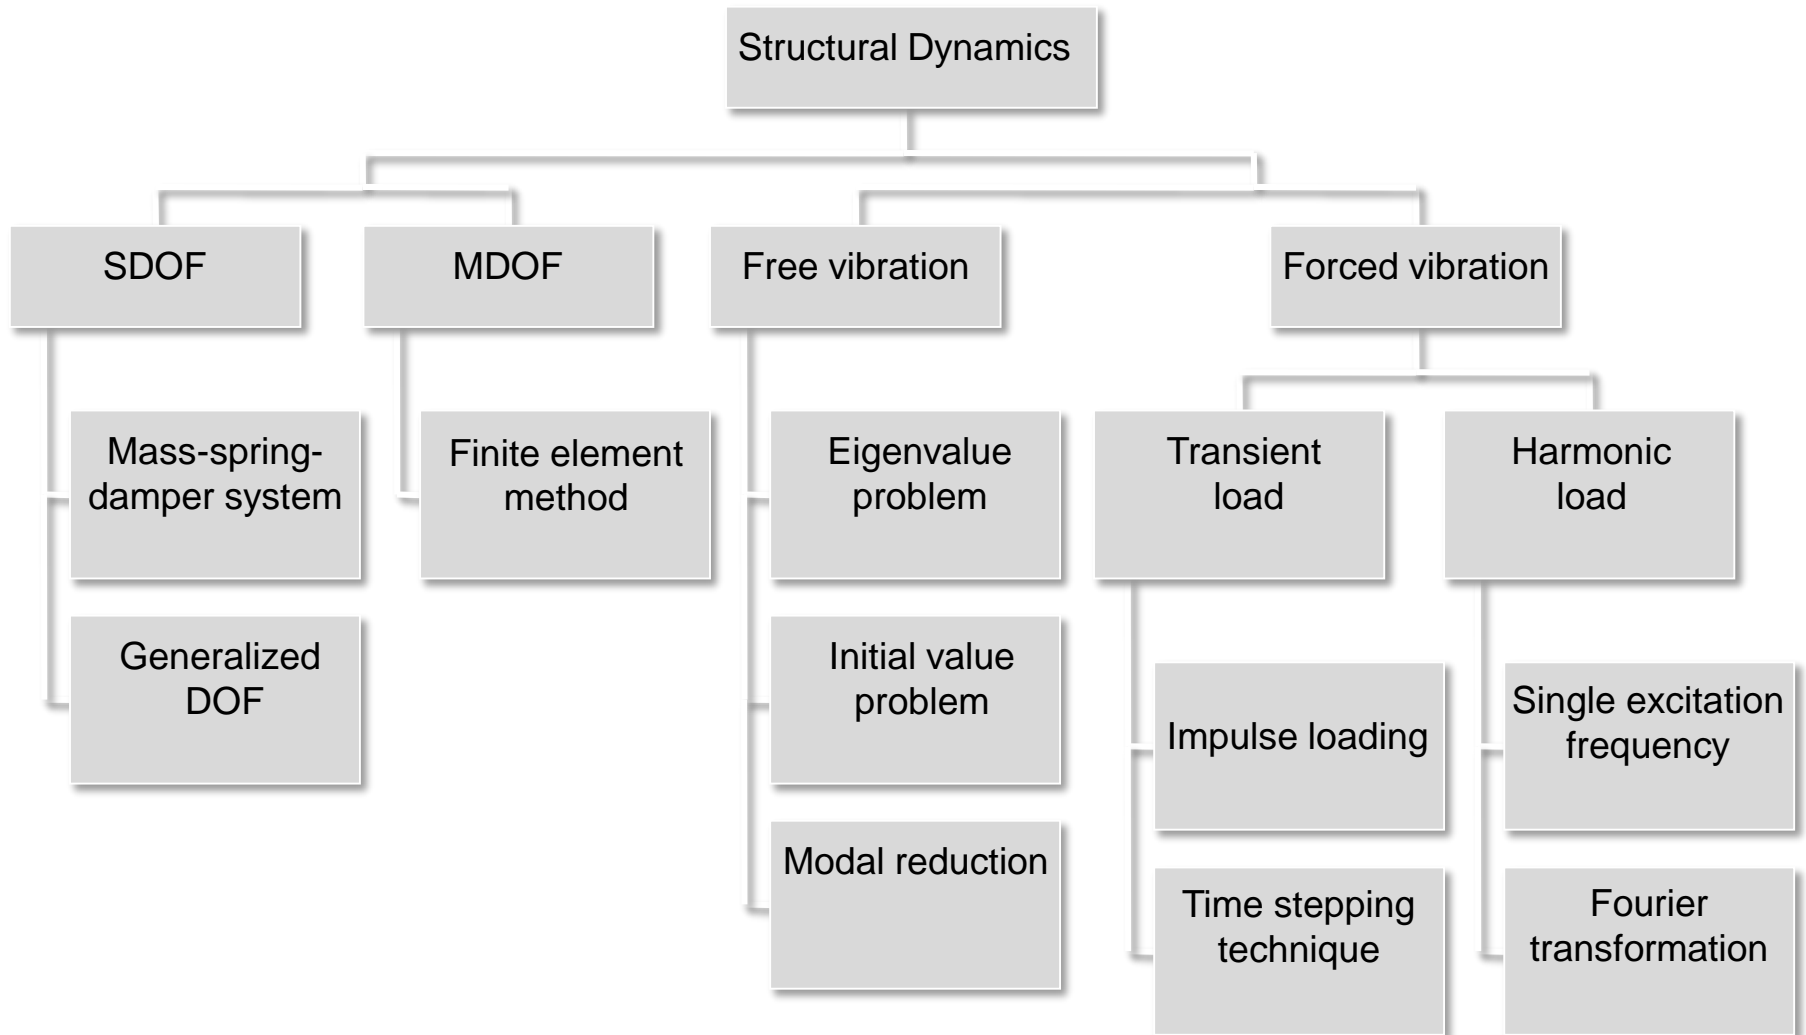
Structural Dynamics

SDOF

Mass-spring-damper system

Generalized DOF

MDOF

Finite element method

Free vibration

Eigenvalue problem

Initial value problem

Modal reduction

Forced vibration

Transient load

Impulse loading

Time stepping technique

Harmonic load

Single excitation frequency

Fourier transformation